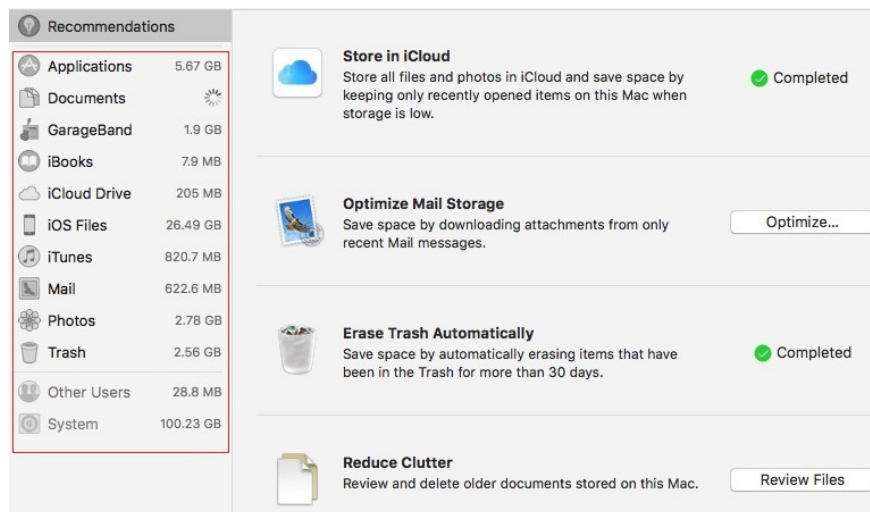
Recommendations

Applications 5.67 GB
Documents
GarageBand 1.9 GB
iBooks 7.9 MB
iCloud Drive 205 MB
iOS Files 26.49 GB
iTunes 820.7 MB
Mail 622.6 MB
Photos 2.78 GB
Trash 2.56 GB
Other Users 28.8 MB
System 100.23 GB

Store in iCloud
Store all files and photos in iCloud and save space by keeping only recently opened items on this Mac when storage is low.
Completed

Optimize Mail Storage
Save space by downloading attachments from only recent Mail messages.
Optimize...

Erase Trash Automatically
Save space by automatically erasing items that have been in the Trash for more than 30 days.
Completed

Reduce Clutter
Review and delete older documents stored on this Mac.
Review Files